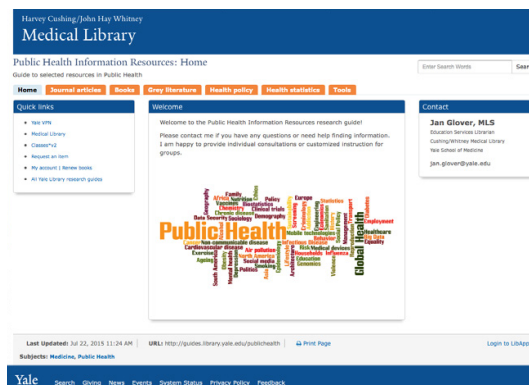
Harvey Cushing/John Hay Whitney
Medical Library

Public Health Information Resources: Home
Guide to selected resources in Public Health

Enter Search Words
Sear

Home | Journal articles | Books | Grey literature | Health policy | Health statistics | Tools

Quick links
- Yale VPN
- Medical Library
- Classic*v2
- Request an item
- My account | Renew books
- All Yale Library research guides

Welcome
Welcome to the Public Health Information Resources research guide!

Please contact me if you have any questions or need help finding information. I am happy to provide individual consultations or customized instruction for groups.

Public Health
Global Health
Policy
Europe
Statistics
Epidemiology
Chronic disease
Climate
Demography
Sociology
Data
Employment
Healthcare
Equity
Air pollution
Social media
Environmental health
Infectious disease
Non communicable disease
Cardiovascular disease
Exercise
Aging
Obesity
Violence
Smoking
Politics
Nutrition
Family
Africa
Mobile technologies
Vaccines
Influenza
Quality
Clinical trials

Contact
Jan Glover, MLS
Education Services Librarian
Cushing/Whitney Medical Library
Yale School of Medicine
jan.glover@yale.edu

Last Updated: Jul 22, 2015 11:24 AM | URL: http://guides.library.yale.edu/publichealth | Print Page
Login to LibApp
Subjects: Medicine, Public Health

Yale Search Giving News Events System Status Privacy Policy Feedback